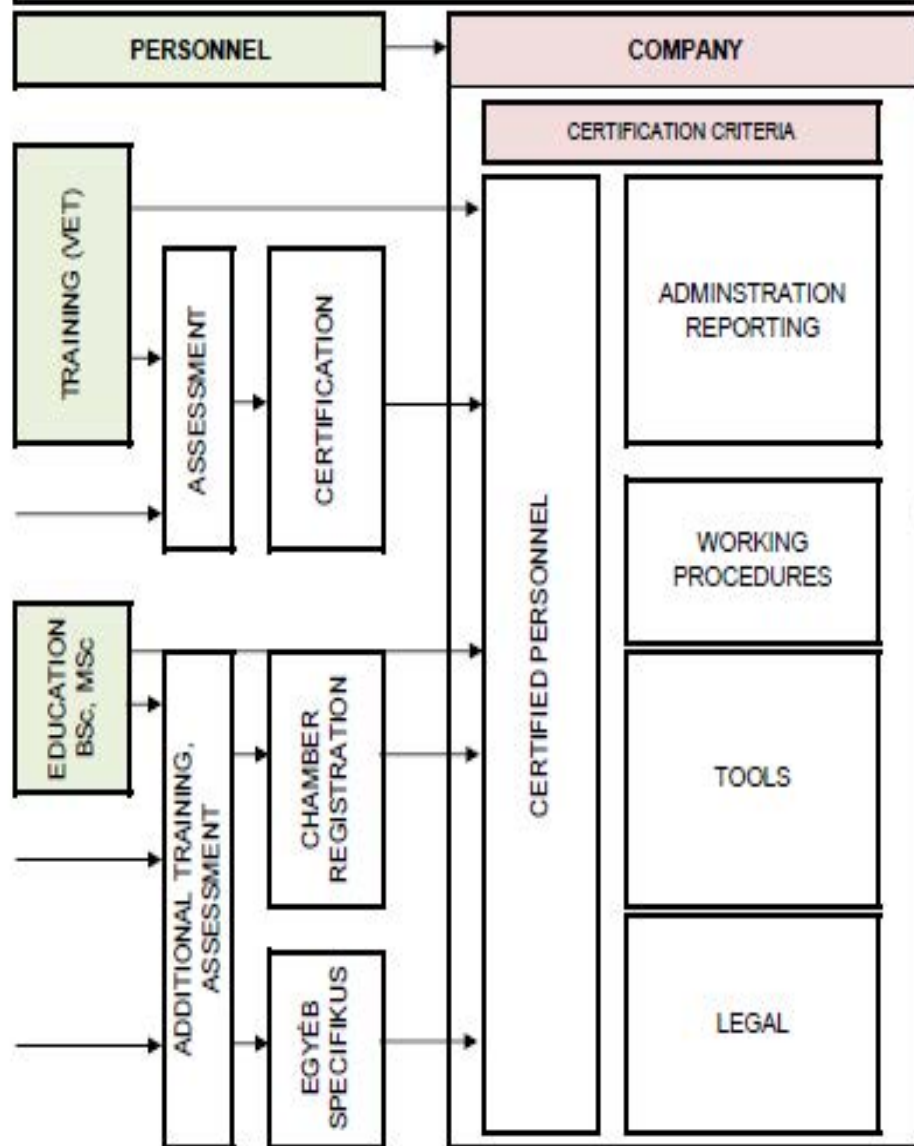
PERSONNEL

COMPANY

CERTIFICATION CRITERIA

TRAINING (VET)

ASSESSMENT

CERTIFICATION

ADMINSTRATION REPORTING

WORKING PROCEDURES

EDUCATION BSc, MSc

ADDITIONAL TRAINING, ASSESSMENT

CHAMBER REGISTRATION

CERTIFIED PERSONNEL

TOOLS

EGYÉB SPECIFIKUS

LEGAL